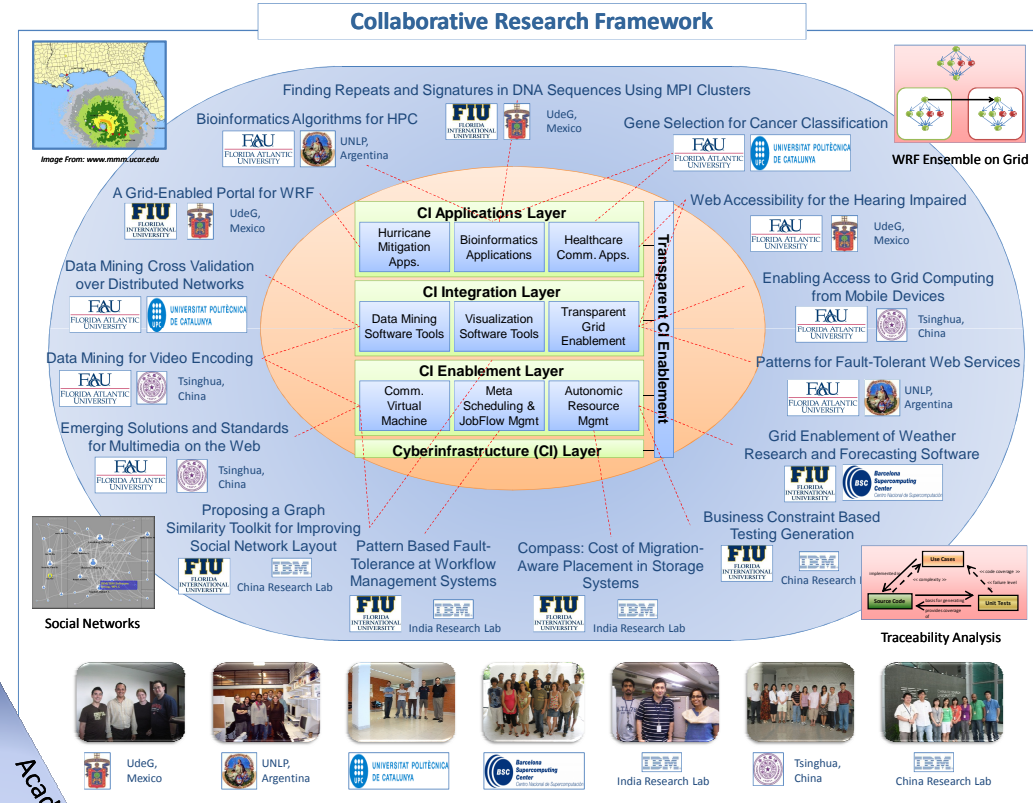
Collaborative Research Framework

Image From: www.mmm.ucar.edu

WRF Ensemble on Grid

Finding Repeats and Signatures in DNA Sequences Using MPI Clusters

FIU FLORIDA INTERNATIONAL UNIVERSITY

UdeG, Mexico

Bioinformatics Algorithms for HPC

FAU FLORIDA ATLANTIC UNIVERSITY

UNLP, Argentina

Gene Selection for Cancer Classification

FAU FLORIDA ATLANTIC UNIVERSITY

UPC UNIVERSITAT POLITÈCNICA DE CATALUNYA

A Grid-Enabled Portal for WRF

FIU FLORIDA INTERNATIONAL UNIVERSITY

UdeG, Mexico

Web Accessibility for the Hearing Impaired

FAU FLORIDA ATLANTIC UNIVERSITY

UdeG, Mexico

CI Applications Layer

Hurricane Mitigation Apps.

Bioinformatics Applications

Healthcare Comm. Apps.

Data Mining Cross Validation over Distributed Networks

FAU FLORIDA ATLANTIC UNIVERSITY

UPC UNIVERSITAT POLITÈCNICA DE CATALUNYA

Enabling Access to Grid Computing from Mobile Devices

FAU FLORIDA ATLANTIC UNIVERSITY

Tsinghua, China

CI Integration Layer

Data Mining Software Tools

Visualization Software Tools

Transparent Grid Enablement

Transparent CI Enablement

Data Mining for Video Encoding

FAU FLORIDA ATLANTIC UNIVERSITY

Tsinghua, China

Patterns for Fault-Tolerant Web Services

FAU FLORIDA ATLANTIC UNIVERSITY

UNLP, Argentina

CI Enablement Layer

Comm. Virtual Machine

Meta Scheduling & JobFlow Mgmt

Autonomic Resource Mgmt

Emerging Solutions and Standards for Multimedia on the Web

FAU FLORIDA ATLANTIC UNIVERSITY

Tsinghua, China

Cyberinfrastructure (CI) Layer

Grid Enablement of Weather Research and Forecasting Software

FIU FLORIDA INTERNATIONAL UNIVERSITY

BSC Barcelona Supercomputing Center Centro Nacional de Supercomputación

Proposing a Graph Similarity Toolkit for Improving Social Network Layout

FIU FLORIDA INTERNATIONAL UNIVERSITY

IBM China Research Lab

Pattern Based Fault-Tolerance at Workflow Management Systems

FIU FLORIDA INTERNATIONAL UNIVERSITY

IBM India Research Lab

Compass: Cost of Migration-Aware Placement in Storage Systems

FIU FLORIDA INTERNATIONAL UNIVERSITY

IBM India Research Lab

Business Constraint Based Testing Generation

FIU FLORIDA INTERNATIONAL UNIVERSITY

IBM China Research L

Social Networks

Use Cases

implemented

<< complexity >>

<< code coverage >>

<< failure level

Source Code

basis for generating

provides coverage of

Unit Tests

Traceability Analysis

UdeG, Mexico

UNLP, Argentina

UPC UNIVERSITAT POLITÈCNICA DE CATALUNYA

BSC Barcelona Supercomputing Center Centro Nacional de Supercomputación

IBM India Research Lab

Tsinghua, China

IBM China Research Lab

Aca